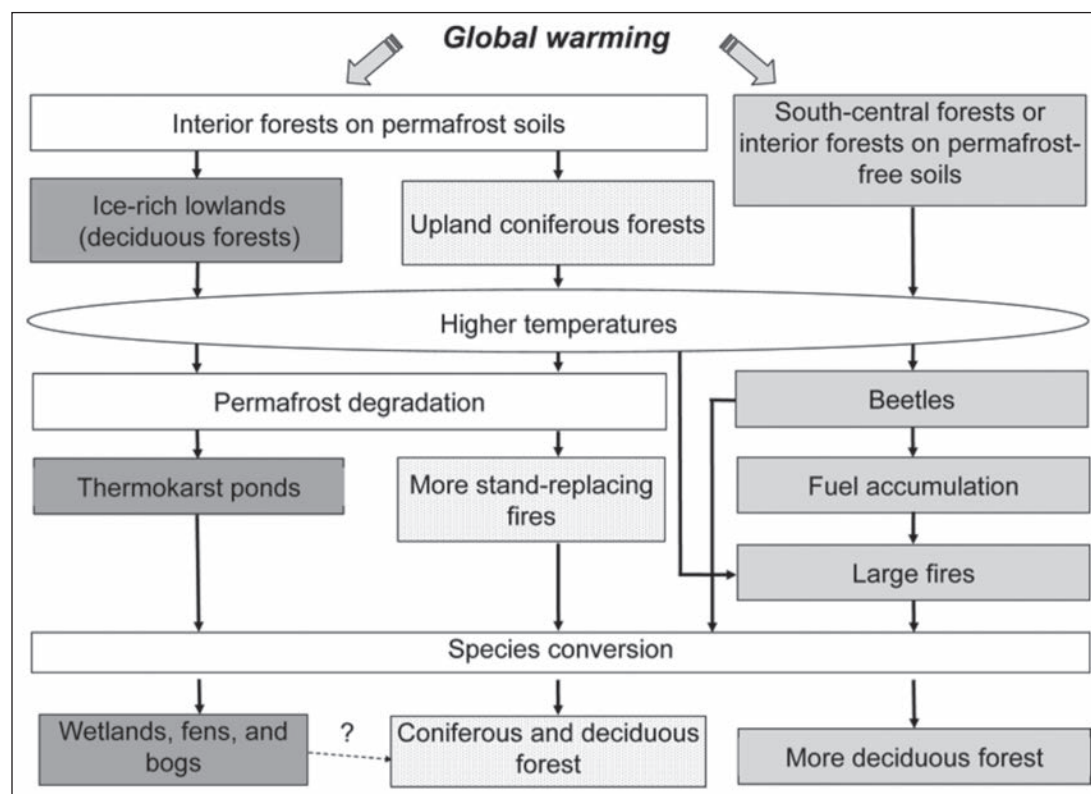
Global warming

Interior forests on permafrost soils

South-central forests or interior forests on permafrost-free soils

Ice-rich lowlands (deciduous forests)

Upland coniferous forests

Higher temperatures

Permafrost degradation

Beetles

Thermokarst ponds

More stand-replacing fires

Fuel accumulation

Large fires

Species conversion

Wetlands, fens, and bogs

?

Coniferous and deciduous forest

More deciduous forest